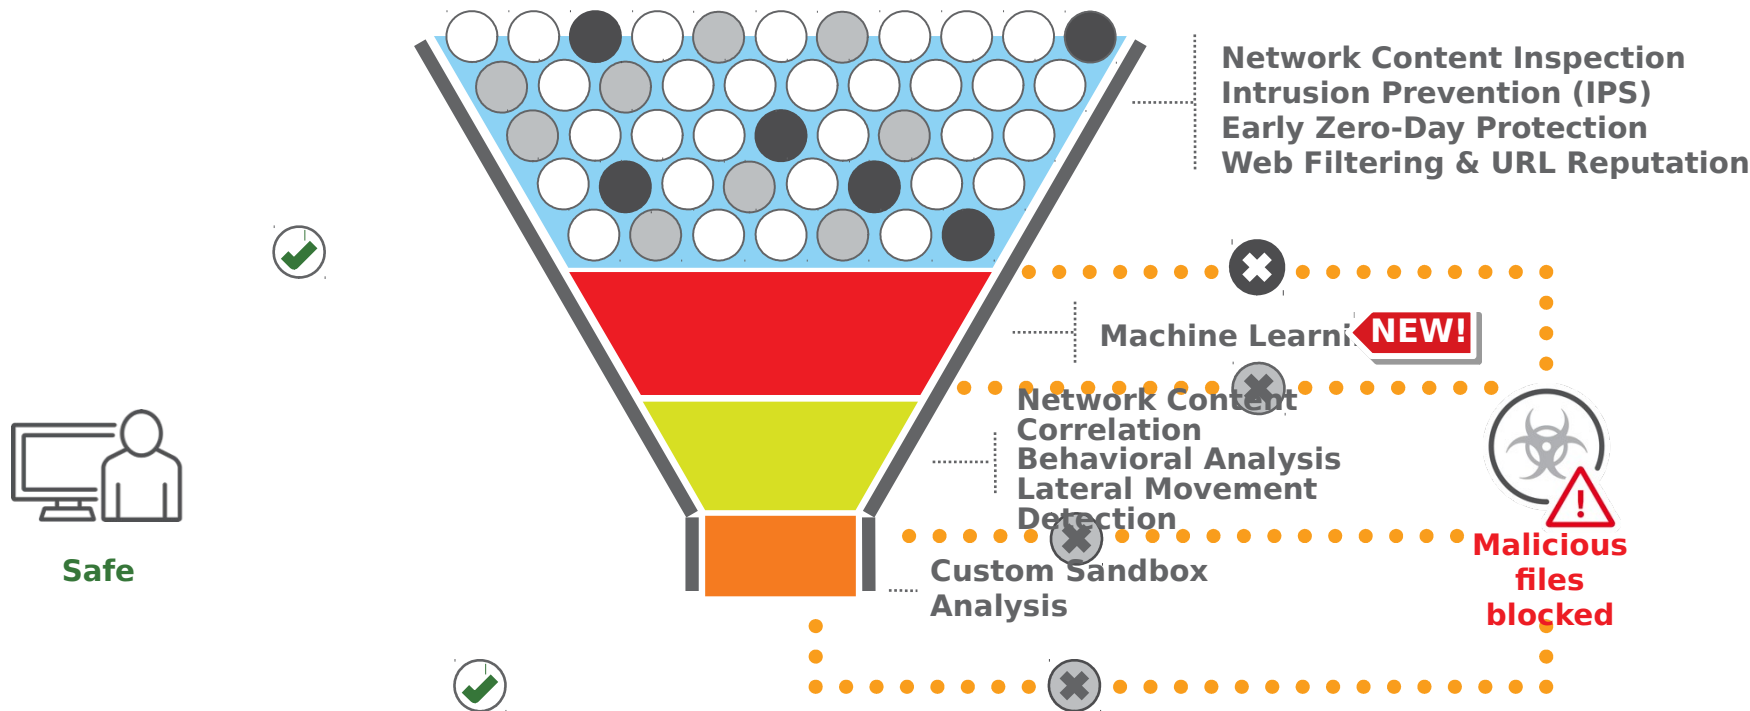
Network Content Inspection
Intrusion Prevention (IPS)
Early Zero-Day Protection
Web Filtering & URL Reputation

Machine Learni

NEW!

Network Content Correlation
Behavioral Analysis
Lateral Movement Detection

Custom Sandbox Analysis

Safe

Malicious files blocked